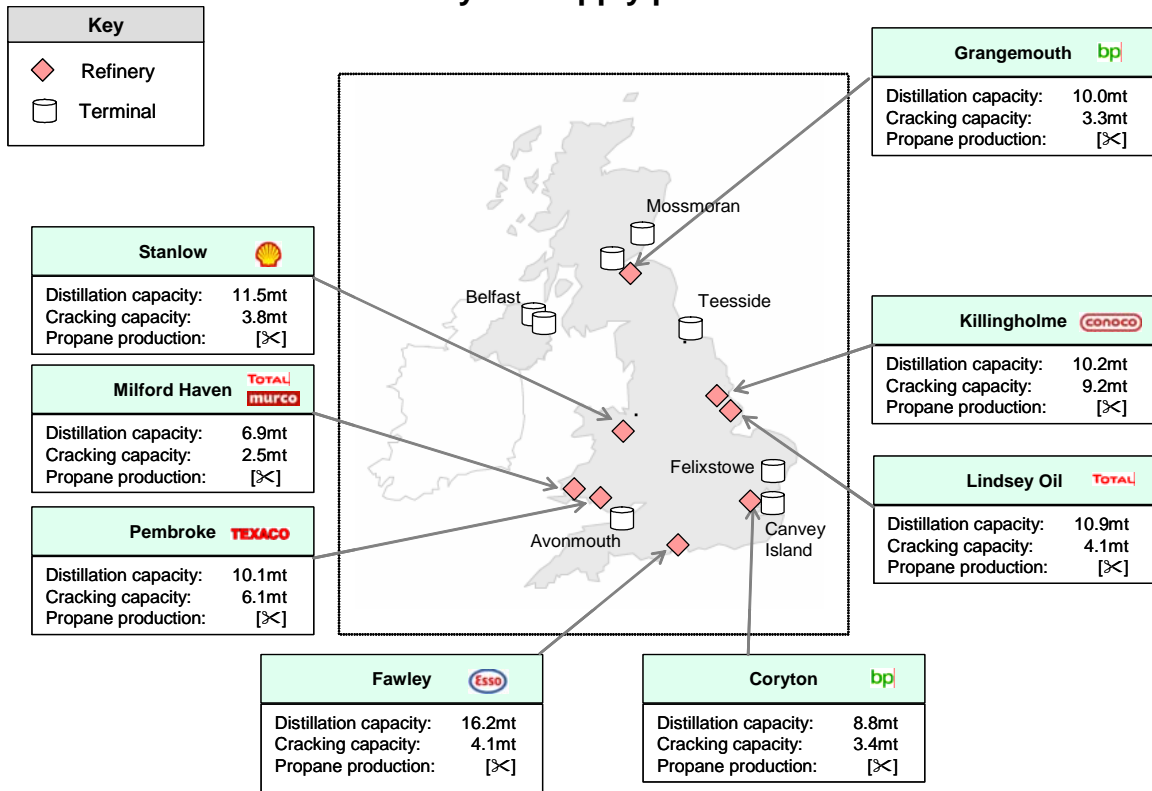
Key

Refinery

Terminal

Grangemouth bp
Distillation capacity: 10.0mt
Cracking capacity: 3.3mt
Propane production: [✂]

Mossmoran

Stanlow
Distillation capacity: 11.5mt
Cracking capacity: 3.8mt
Propane production: [✂]

Belfast

Teesside

Killingholme conoco
Distillation capacity: 10.2mt
Cracking capacity: 9.2mt
Propane production: [✂]

Milford Haven TOTAL murco
Distillation capacity: 6.9mt
Cracking capacity: 2.5mt
Propane production: [✂]

Felixstowe

Lindsey Oil TOTAL
Distillation capacity: 10.9mt
Cracking capacity: 4.1mt
Propane production: [✂]

Pembroke TEXACO
Distillation capacity: 10.1mt
Cracking capacity: 6.1mt
Propane production: [✂]

Avonmouth

Canvey Island

Fawley Esso
Distillation capacity: 16.2mt
Cracking capacity: 4.1mt
Propane production: [✂]

Coryton bp
Distillation capacity: 8.8mt
Cracking capacity: 3.4mt
Propane production: [✂]